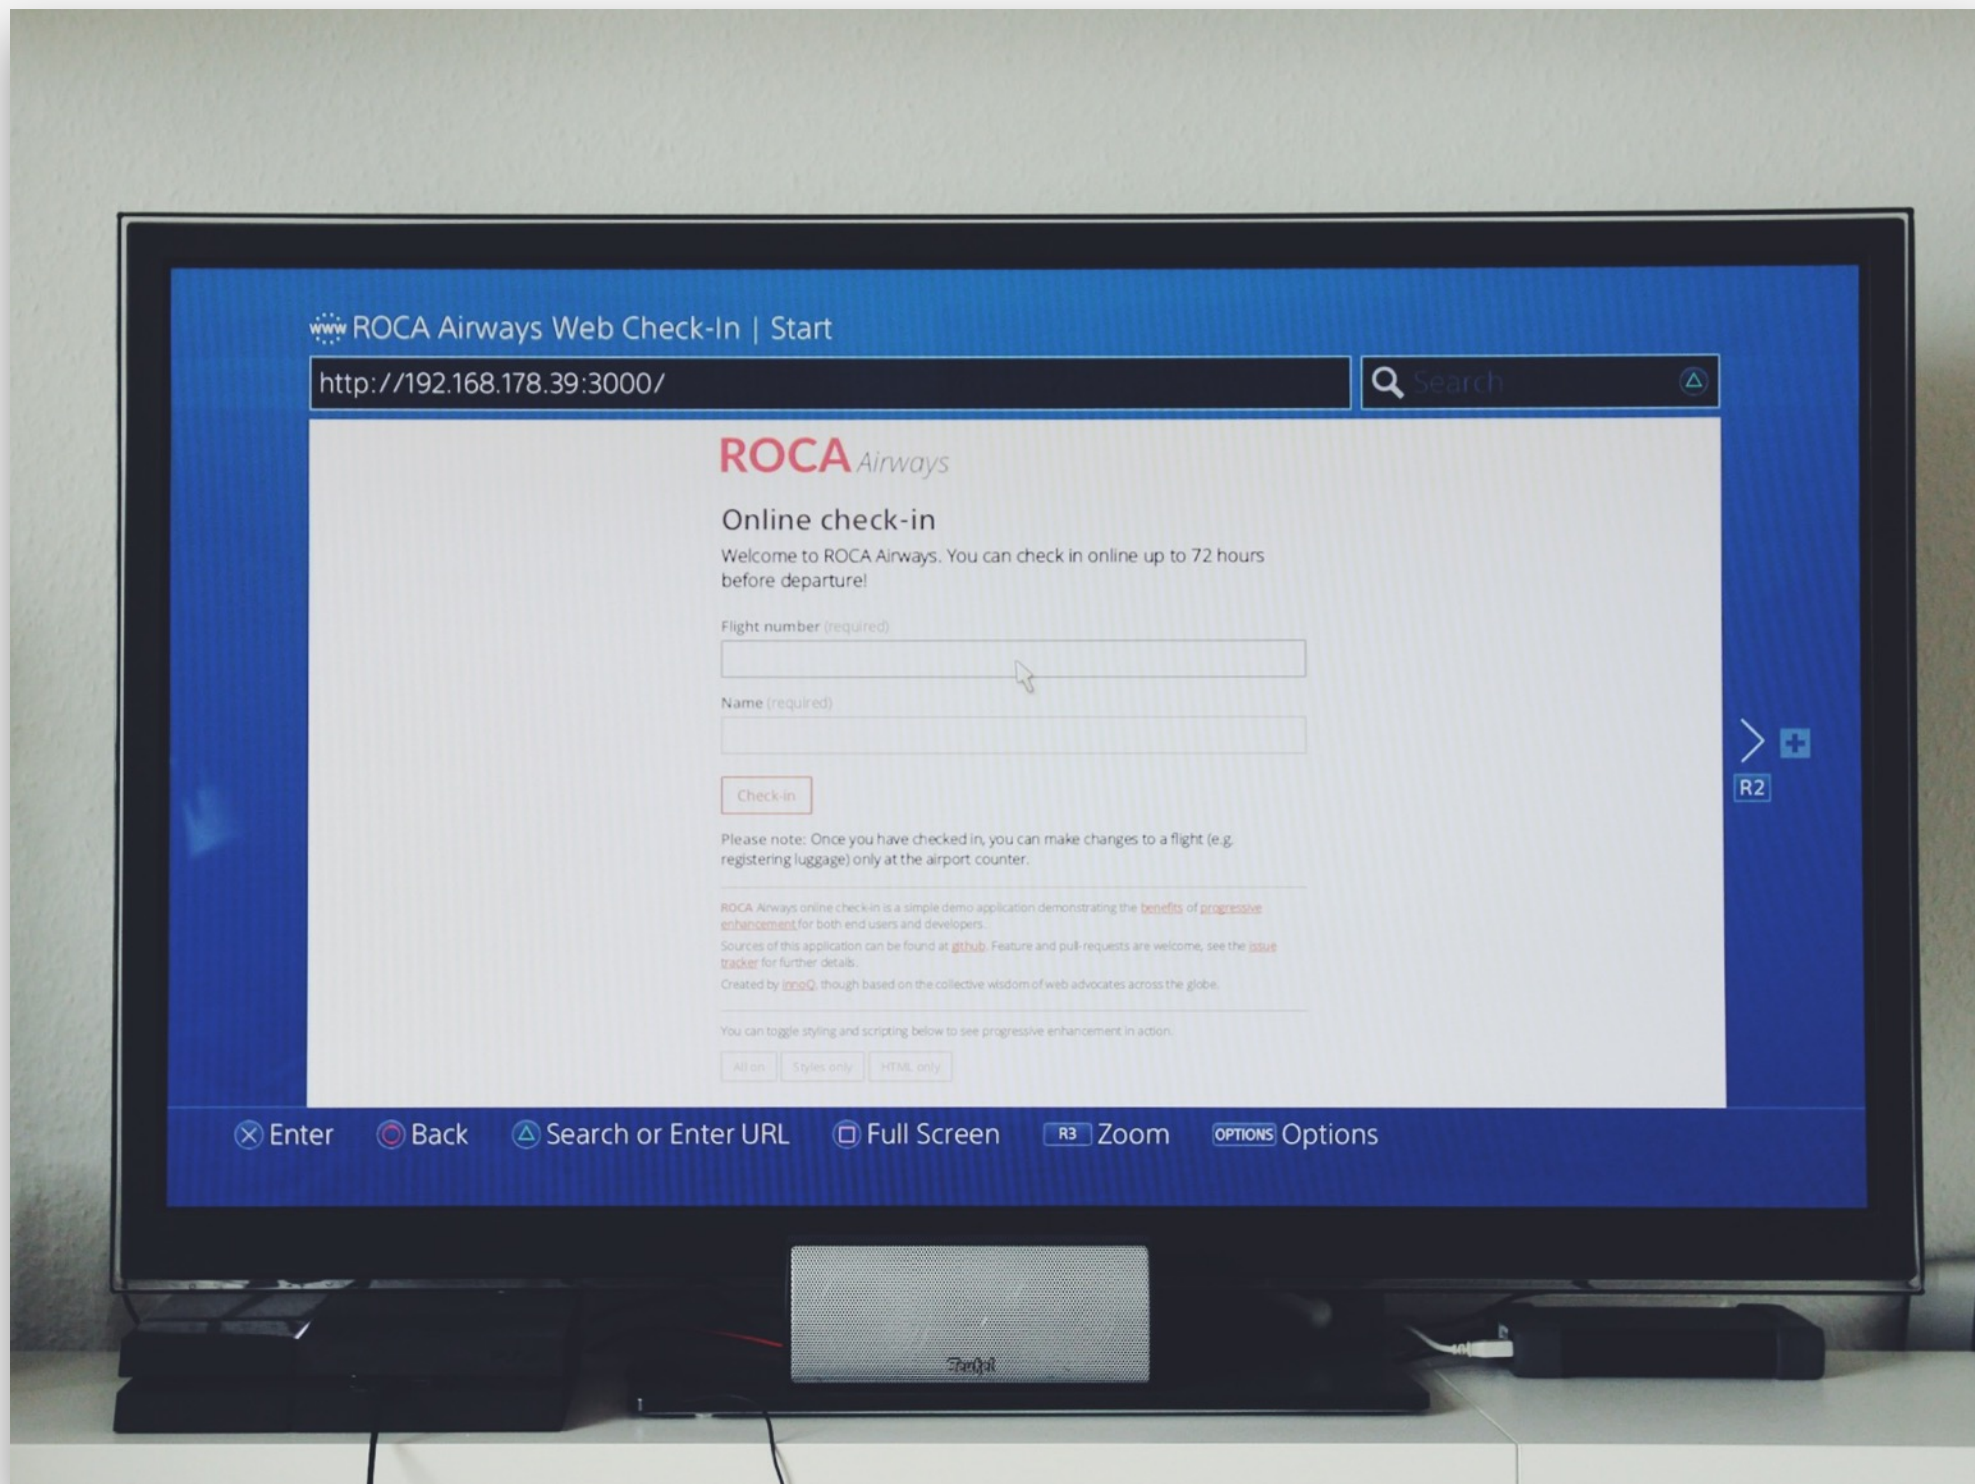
www ROCA Airways Web Check-In | Start

http://192.168.178.39:3000/

Search

ROCA Airways

Online check-in

Welcome to ROCA Airways. You can check in online up to 72 hours before departure!

Flight number (required)

Name (required)

Check-in

Please note: Once you have checked in, you can make changes to a flight (e.g. registering luggage) only at the airport counter.

ROCA Airways online check-in is a simple demo application demonstrating the benefits of progressive enhancement for both end users and developers.

Sources of this application can be found at github. Feature and pull-requests are welcome, see the issue tracker for further details.

Created by innoQ, though based on the collective wisdom of web advocates across the globe.

You can toggle styling and scripting below to see progressive enhancement in action.

All on | Styles only | HTML only

R2

Enter Back Search or Enter URL Full Screen R3 Zoom OPTIONS Options

Teufel